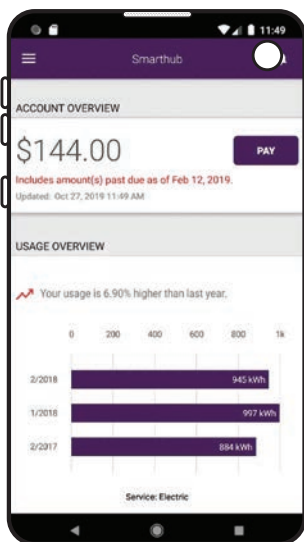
11:49

Smarthub

ACCOUNT OVERVIEW

$144.00

PAY

Includes amount(s) past due as of Feb 12, 2019.

Updated: Oct 27, 2019 11:49 AM

USAGE OVERVIEW

Your usage is 6.90% higher than last year.

| | 0 | 200 | 400 | 600 | 800 | 1k |
|---|---|---|---|---|---|---|
| 2/2018 | 945 kWh | | | | | |
| 1/2018 | 997 kWh | | | | | |
| 2/2017 | 884 kWh | | | | | |

Service: Electric